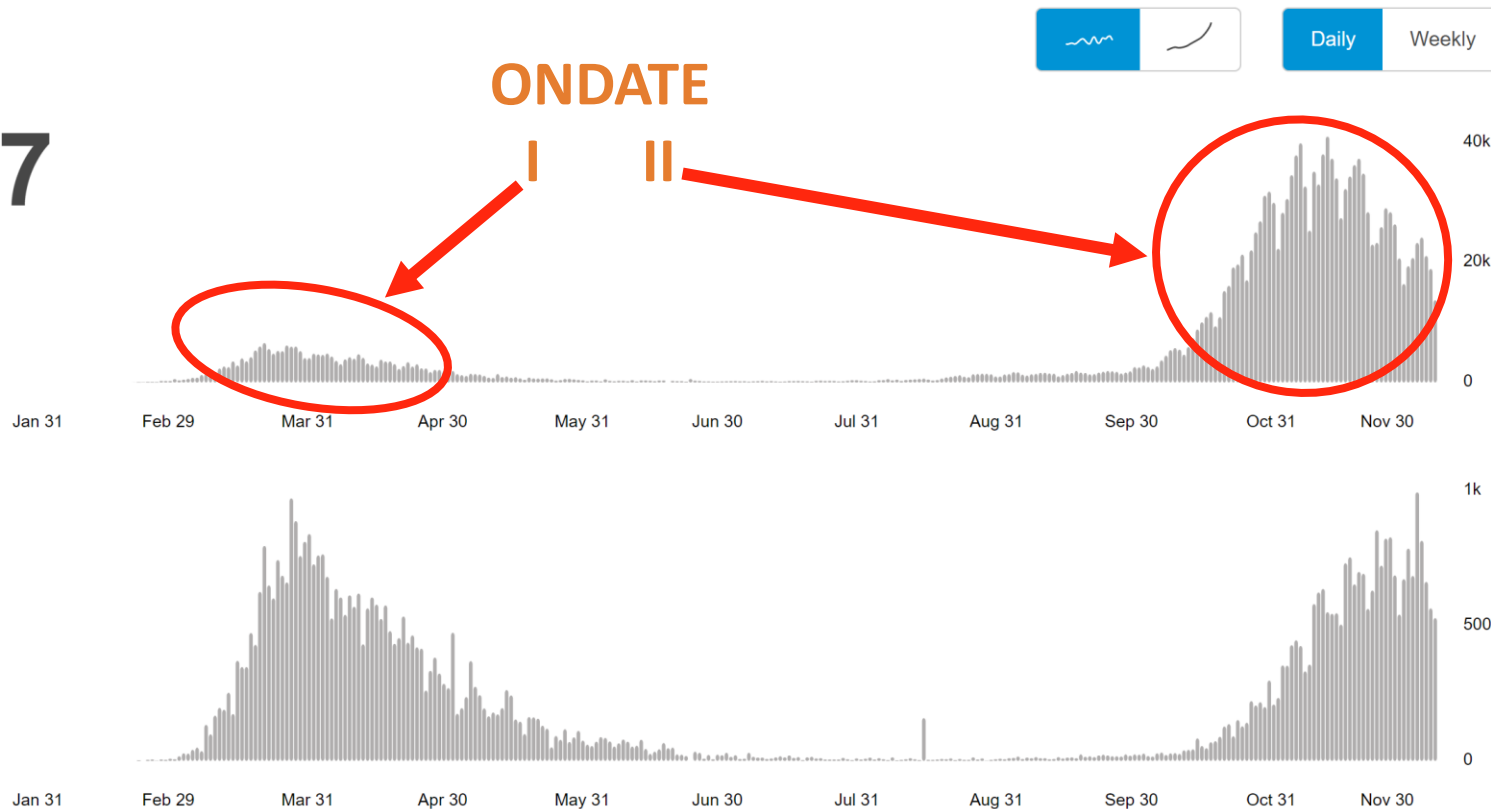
Daily
Weekly

ONDATE
I II

7

40k
20k
0

Jan 31 Feb 29 Mar 31 Apr 30 May 31 Jun 30 Jul 31 Aug 31 Sep 30 Oct 31 Nov 30

1k
500
0

Jan 31 Feb 29 Mar 31 Apr 30 May 31 Jun 30 Jul 31 Aug 31 Sep 30 Oct 31 Nov 30